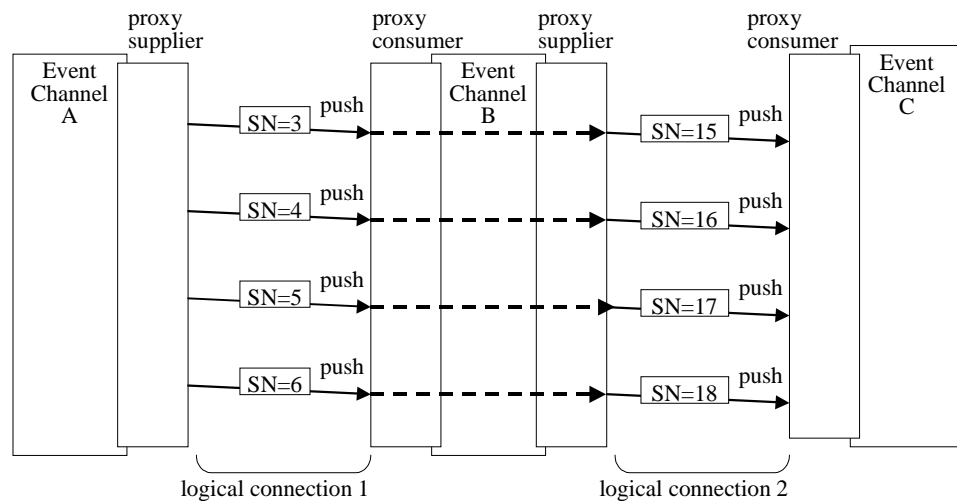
proxy supplier

proxy consumer

proxy supplier

proxy consumer

Event Channel A

Event Channel B

Event Channel C

SN=3 push

SN=15 push

SN=4 push

SN=16 push

SN=5 push

SN=17 push

SN=6 push

SN=18 push

logical connection 1

logical connection 2